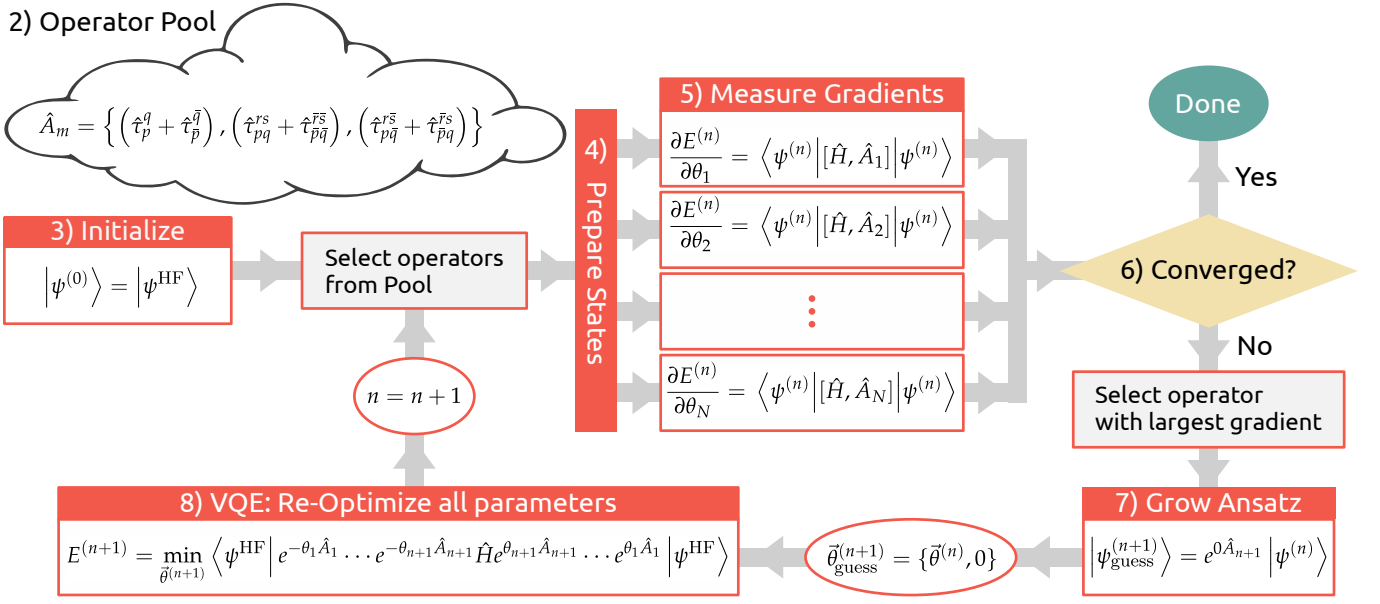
2) Operator Pool

$\hat{A}_m = \left\{ \left(\hat{\tau}_p^q + \hat{\tau}_{\bar{p}}^{\bar{q}}\right), \left(\hat{\tau}_{pq}^{rs} + \hat{\tau}_{\bar{p}\bar{q}}^{\bar{r}\bar{s}}\right), \left(\hat{\tau}_{p\bar{q}}^{r\bar{s}} + \hat{\tau}_{\bar{p}q}^{\bar{r}s}\right) \right\}$

3) Initialize

$\left|\psi^{(0)}\right\rangle = \left|\psi^{\mathrm{HF}}\right\rangle$

Select operators from Pool

4) Prepare States

5) Measure Gradients

$\frac{\partial E^{(n)}}{\partial \theta_1} = \left\langle \psi^{(n)} \middle| [\hat{H}, \hat{A}_1] \middle| \psi^{(n)} \right\rangle$

$\frac{\partial E^{(n)}}{\partial \theta_2} = \left\langle \psi^{(n)} \middle| [\hat{H}, \hat{A}_2] \middle| \psi^{(n)} \right\rangle$

$\vdots$

$\frac{\partial E^{(n)}}{\partial \theta_N} = \left\langle \psi^{(n)} \middle| [\hat{H}, \hat{A}_N] \middle| \psi^{(n)} \right\rangle$

Done

Yes

6) Converged?

No

Select operator with largest gradient

$n = n + 1$

7) Grow Ansatz

$\left|\psi_{\mathrm{guess}}^{(n+1)}\right\rangle = e^{0\hat{A}_{n+1}} \left|\psi^{(n)}\right\rangle$

$\vec{\theta}_{\mathrm{guess}}^{(n+1)} = \{\vec{\theta}^{(n)}, 0\}$

8) VQE: Re-Optimize all parameters

$E^{(n+1)} = \min_{\vec{\theta}^{(n+1)}} \left\langle \psi^{\mathrm{HF}} \middle| e^{-\theta_1 \hat{A}_1} \cdots e^{-\theta_{n+1}\hat{A}_{n+1}} \hat{H} e^{\theta_{n+1}\hat{A}_{n+1}} \cdots e^{\theta_1 \hat{A}_1} \middle| \psi^{\mathrm{HF}} \right\rangle$